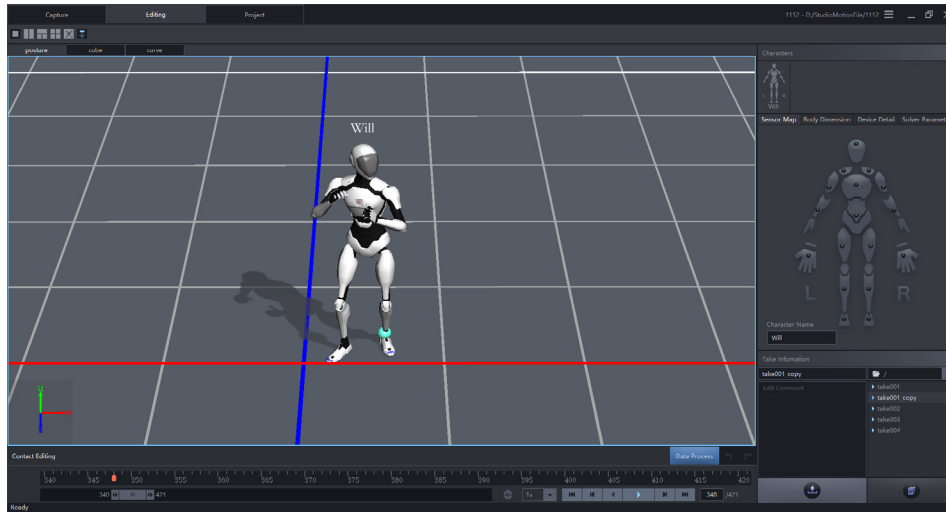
Capture
Editing
Project
1112 - D:/StudioMotionFile/1112

posture
cube
curve

Will

Characters
Will

Sensor Map
Body Dimension
Device Detail
Solver Paramet

L
R

Character Name
Will

Take Infomation
take001_copy
/
Edit Comment
take001
take001_copy
take002
take003
take004

Contact Editing
Data Process

340
345
350
355
360
365
370
375
380
385
390
395
400
405
410
415
420

340
421
1x
348
/421

Ready